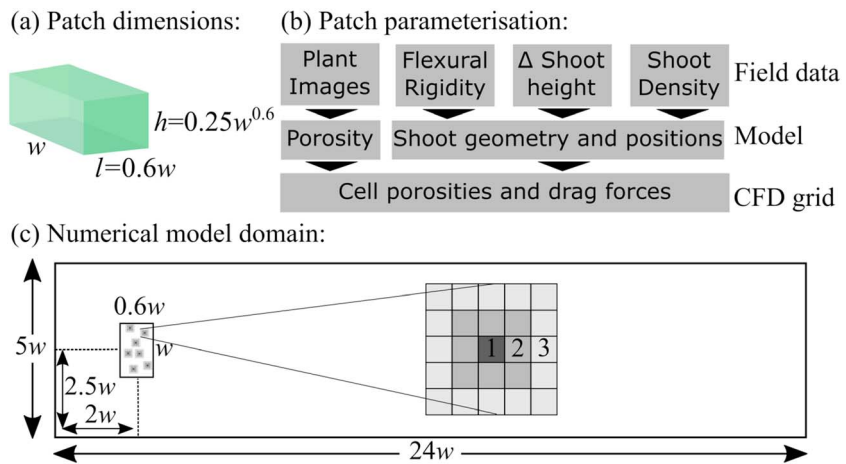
(a) Patch dimensions:

$w$

$h=0.25w^{0.6}$

$l=0.6w$

(b) Patch parameterisation:

Plant Images

Flexural Rigidity

Δ Shoot height

Shoot Density

Field data

Porosity

Shoot geometry and positions

Model

Cell porosities and drag forces

CFD grid

(c) Numerical model domain:

$0.6w$

$w$

$5w$

$2.5w$

$2w$

1 2 3

$24w$